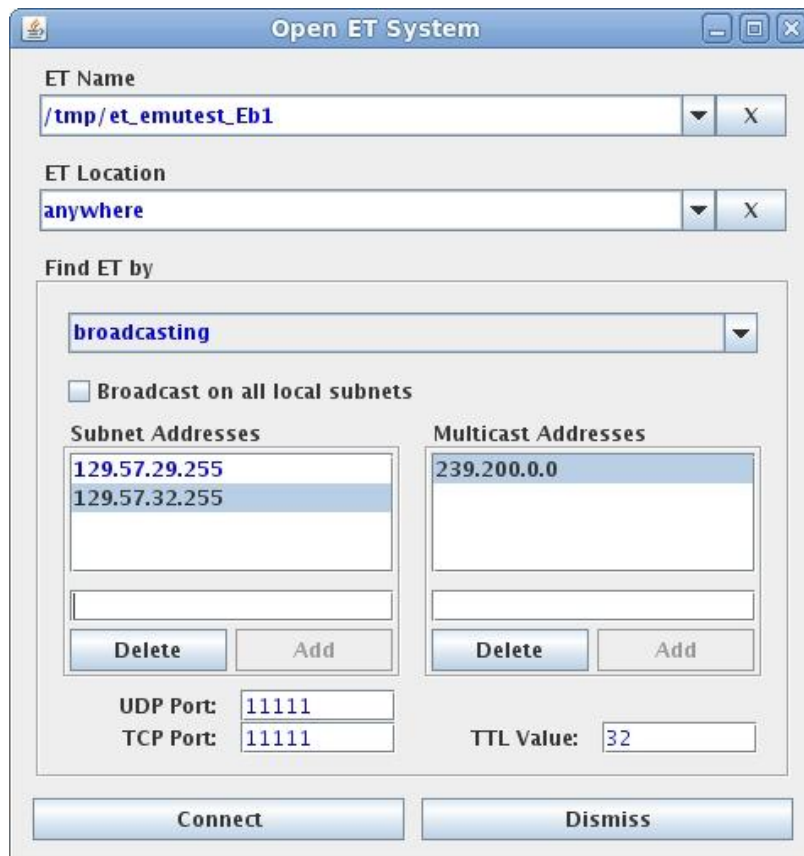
Open ET System

ET Name
/tmp/et_emutest_Eb1
X

ET Location
anywhere
X

Find ET by
broadcasting

Broadcast on all local subnets

Subnet Addresses
129.57.29.255
129.57.32.255
Delete
Add

Multicast Addresses
239.200.0.0
Delete
Add

UDP Port: 11111
TCP Port: 11111
TTL Value: 32

Connect
Dismiss